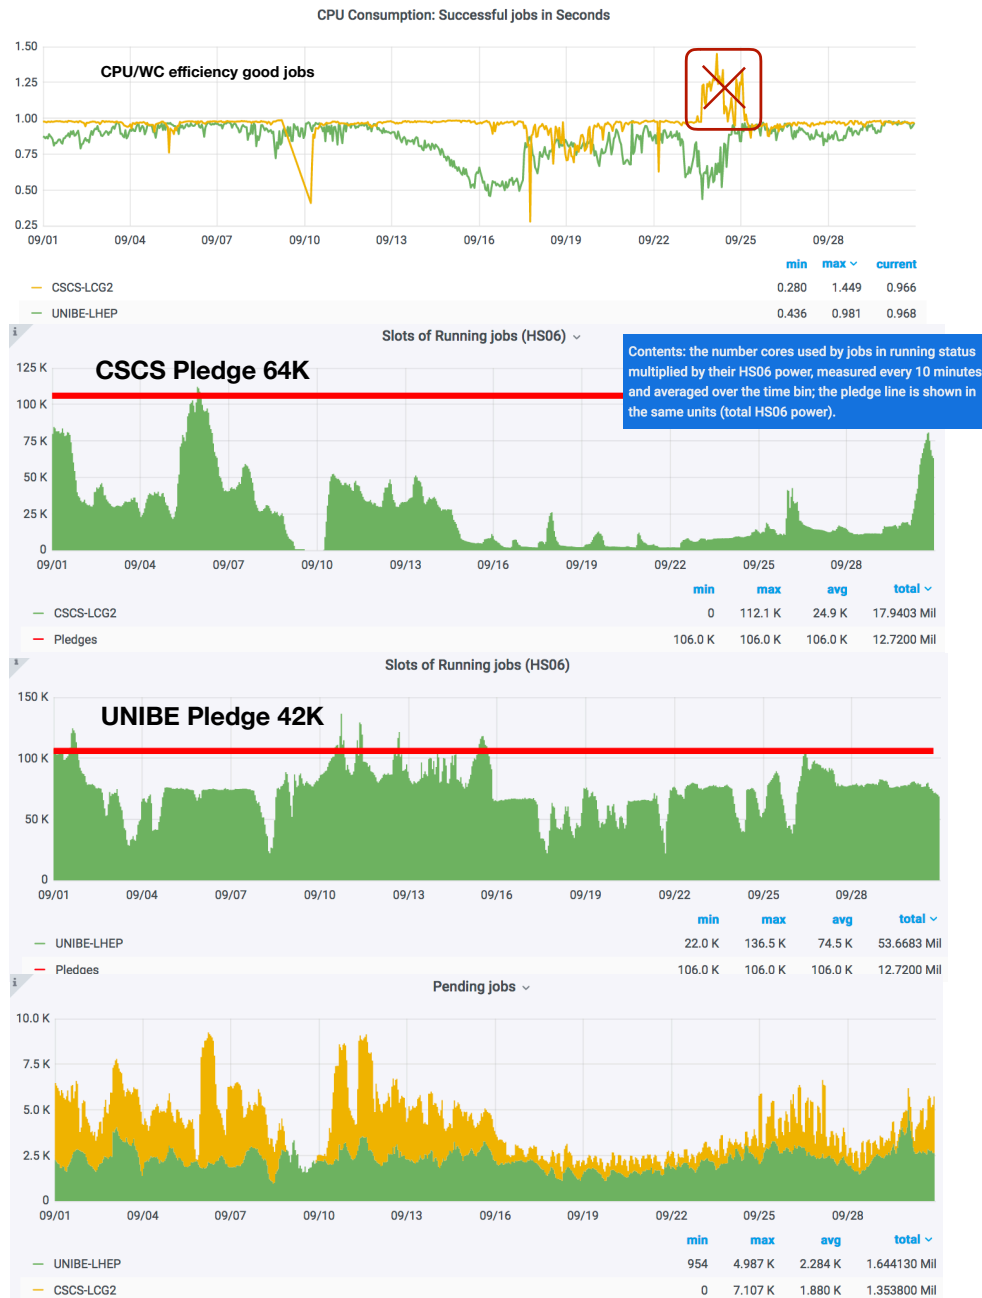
CPU Consumption: Successful jobs in Seconds

CPU/WC efficiency good jobs

1.50
1.25
1.00
0.75
0.50
0.25

09/01 09/04 09/07 09/10 09/13 09/16 09/19 09/22 09/25 09/28

| | min | max | current |
|---|---|---|---|
| CSCS-LCG2 | 0.280 | 1.449 | 0.966 |
| UNIBE-LHEP | 0.436 | 0.981 | 0.968 |

Slots of Running jobs (HS06)

CSCS Pledge 64K

Contents: the number cores used by jobs in running status multiplied by their HS06 power, measured every 10 minutes and averaged over the time bin; the pledge line is shown in the same units (total HS06 power).

125 K
100 K
75 K
50 K
25 K
0

09/01 09/04 09/07 09/10 09/13 09/16 09/19 09/22 09/25 09/28

| | min | max | avg | total |
|---|---|---|---|---|
| CSCS-LCG2 | 0 | 112.1 K | 24.9 K | 17.9403 Mil |
| Pledges | 106.0 K | 106.0 K | 106.0 K | 12.7200 Mil |

Slots of Running jobs (HS06)

UNIBE Pledge 42K

150 K
100 K
50 K
0

09/01 09/04 09/07 09/10 09/13 09/16 09/19 09/22 09/25 09/28

| | min | max | avg | total |
|---|---|---|---|---|
| UNIBE-LHEP | 22.0 K | 136.5 K | 74.5 K | 53.6683 Mil |
| Pledges | 106.0 K | 106.0 K | 106.0 K | 12.7200 Mil |

Pending jobs

10.0 K
7.5 K
5.0 K
2.5 K
0

09/01 09/04 09/07 09/10 09/13 09/16 09/19 09/22 09/25 09/28

| | min | max | avg | total |
|---|---|---|---|---|
| UNIBE-LHEP | 954 | 4.987 K | 2.284 K | 1.644130 Mil |
| CSCS-LCG2 | 0 | 7.107 K | 1.880 K | 1.353800 Mil |